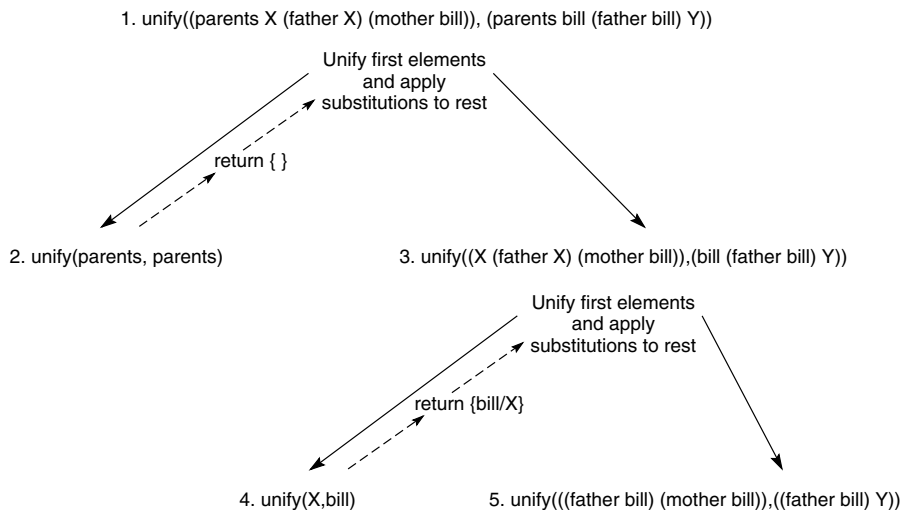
1. unify((parents X (father X) (mother bill)), (parents bill (father bill) Y))

Unify first elements and apply substitutions to rest

return { }

2. unify(parents, parents)

3. unify((X (father X) (mother bill)),(bill (father bill) Y))

Unify first elements and apply substitutions to rest

return {bill/X}

4. unify(X,bill)

5. unify(((father bill) (mother bill)),((father bill) Y))